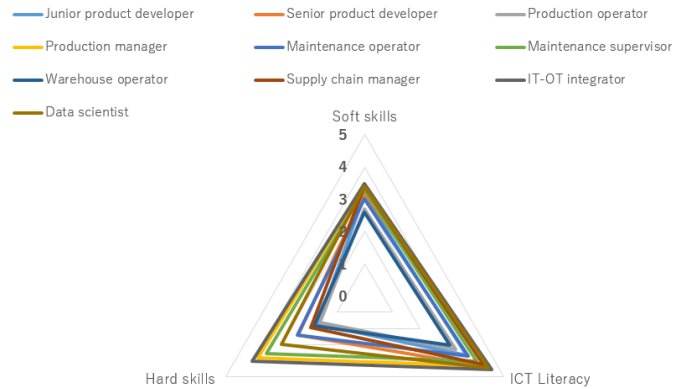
Junior product developer
Senior product developer
Production operator
Production manager
Maintenance operator
Maintenance supervisor
Warehouse operator
Supply chain manager
IT-OT integrator
Data scientist

Soft skills
5
4
3
2
1
0
Hard skills
ICT Literacy